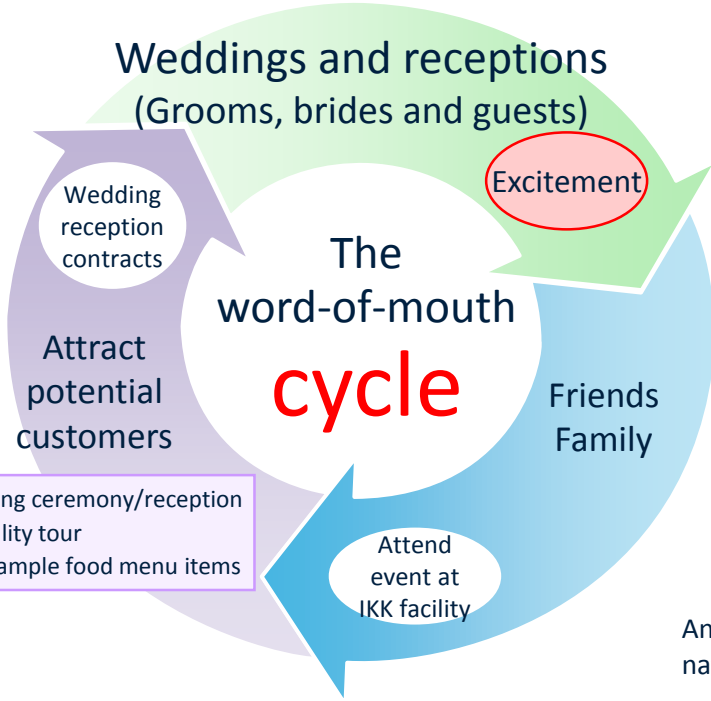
Weddings and receptions
(Grooms, brides and guests)

Excitement

The word-of-mouth cycle

Friends
Family

Attend event at IKK facility

Attract potential customers

Wedding reception contracts

ng ceremony/reception
lity tour
ample food menu items

An
na